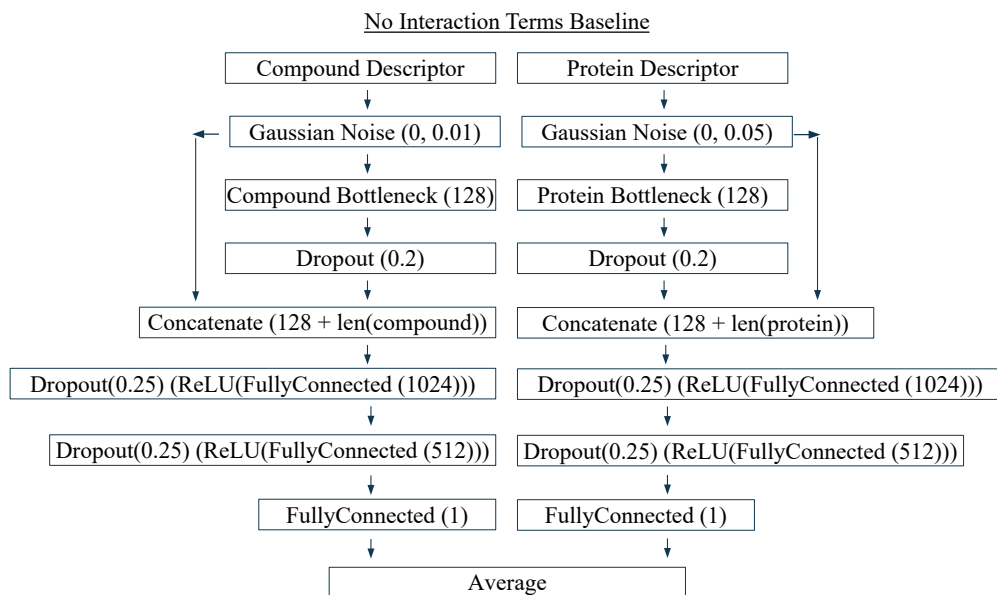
No Interaction Terms Baseline

Compound Descriptor

Protein Descriptor

Gaussian Noise (0, 0.01)

Gaussian Noise (0, 0.05)

Compound Bottleneck (128)

Protein Bottleneck (128)

Dropout (0.2)

Dropout (0.2)

Concatenate (128 + len(compound))

Concatenate (128 + len(protein))

Dropout(0.25) (ReLU(FullyConnected (1024)))

Dropout(0.25) (ReLU(FullyConnected (1024)))

Dropout(0.25) (ReLU(FullyConnected (512)))

Dropout(0.25) (ReLU(FullyConnected (512)))

FullyConnected (1)

FullyConnected (1)

Average